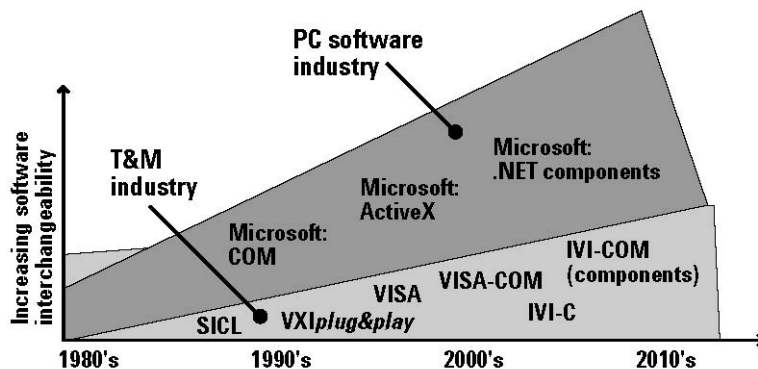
PC software industry

T&M industry

Increasing software interchangeability

Microsoft: .NET components

Microsoft: ActiveX

Microsoft: COM

IVI-COM (components)

VISA-COM

VISA

IVI-C

SICL

VXIplug&play

1980's

1990's

2000's

2010's